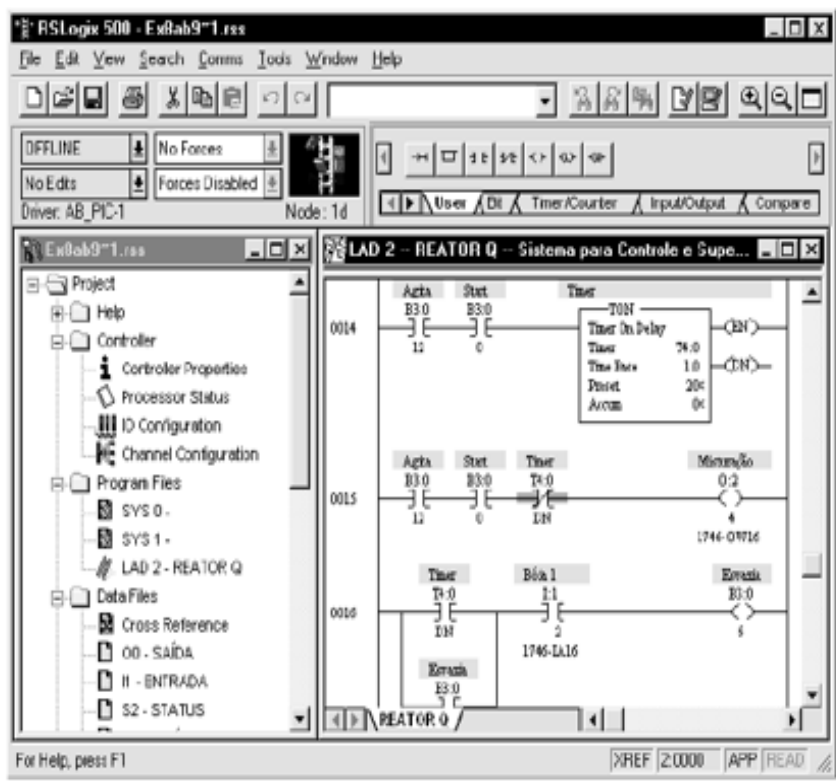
RSLogix 500 - ExBab9~1.rss

File Edit View Search Comms Tools Window Help

OFFLINE
No Forces
No Edits
Forces Disabled
Driver: AB_PIC-1
Node: 1d

User Bit Timer/Counter Input/Output Compare

ExBab9~1.rss

Project
Help
Controller
Controller Properties
Processor Status
IO Configuration
Channel Configuration
Program Files
SYS 0 -
SYS 1 -
LAD 2 - REATOR Q
Data Files
Cross Reference
O0 - SAÍDA
I1 - ENTRADA
S2 - STATUS

LAD 2 - REATOR Q -- Sistema para Controle e Supe...

0014
Agita
B3:0
12
Start
B3:0
0
Timer
TON
Timer On Delay
Timer T4:0
Time Base 1.0
Preset 20<
Accum 0<
EN
DN

0015
Agita
B3:0
12
Start
B3:0
0
Timer
T4:0
DN
Misturação
O:2
4
1746-OW16

0016
Timer
T4:0
DN
Bóia 1
I:1
2
1746-IA16
Esvazia
B3:0
5
Esvazia
B3:0

REATOR Q

For Help, press F1
XREF 2:0000 APP READ